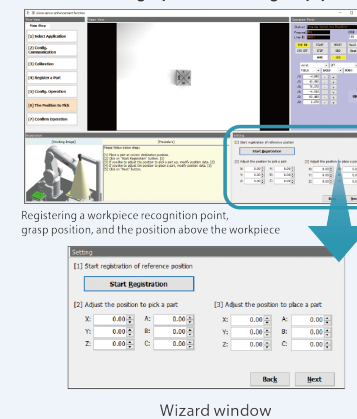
Flow Menu

[1] Select Application

[2] Config. Communication

[3] Calibration

[4] Register a Part

[5] Config. Operation

[6] The Position to Pick

[7] Confirm Operation

Registering a workpiece recognition point, grasp position, and the position above the workpiece

Setting

[1] Start registration of reference position

Start Registration

[2] Adjust the position to pick a part

| X: | 0.00 | A: | 0.00 |
|---|---|---|---|
| Y: | 0.00 | B: | 0.00 |
| Z: | 0.00 | C: | 0.00 |

[3] Adjust the position to place a part

| X: | 0.00 | A: | 0.00 |
|---|---|---|---|
| Y: | 0.00 | B: | 0.00 |
| Z: | 0.00 | C: | 0.00 |

Back Next

Wizard window